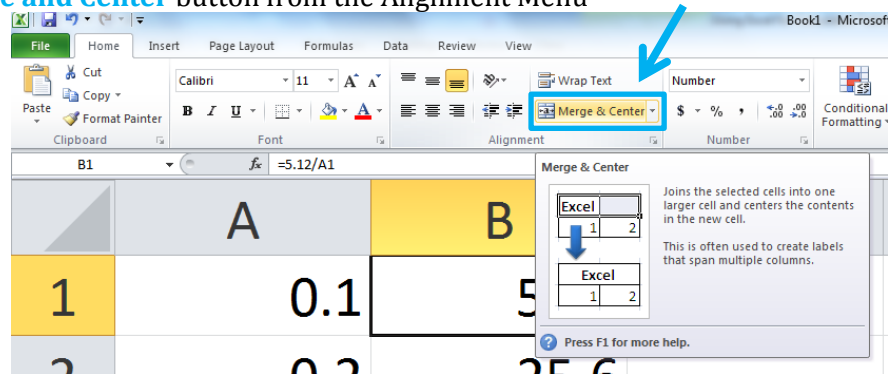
e and center button from the Alignment Menu

Book1 - Microsof

File Home Insert Page Layout Formulas Data Review View

Paste
Cut
Copy
Format Painter
Clipboard

Calibri 11 A A
B I U
Font

Wrap Text
Merge & Center
Alignment

Number
$ % ,
.00 .00
Number

Conditional Formatting

B1 $f_x$ =5.12/A1

| | A | B |
|---|---|---|
| 1 | 0.1 | 5 |
| 2 | 0.2 | 25.6 |

Merge & Center

| Excel | |
|---|---|
| 1 | 2 |

| Excel | |
|---|---|
| 1 | 2 |

Joins the selected cells into one larger cell and centers the contents in the new cell.

This is often used to create labels that span multiple columns.

Press F1 for more help.